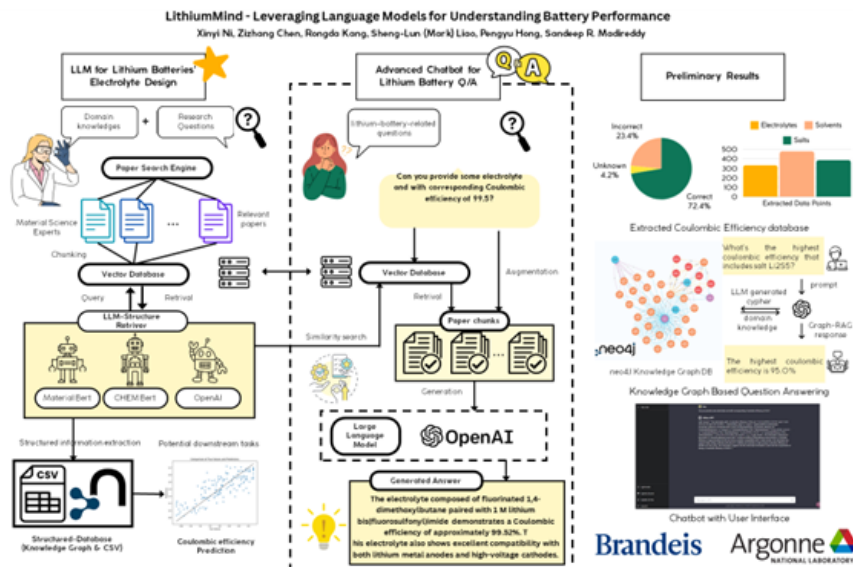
LithiumMind - Leveraging Language Models for Understanding Battery Performance

Xinyi Ni, Zizhang Chen, Rongda Kang, Sheng-Lun (Mark) Liao, Pengyu Hong, Sandeep R. Madireddy

LLM for Lithium Batteries' Electrolyte Design

Domain knowledges + Research Questions

Material Science Experts

Paper Search Engine

Relevant papers

Chunking

Vector Database

Query

Retrival

LLM-Structure Retriever

Material Bert

CHEM Bert

OpenAI

Structured information extraction

Potential downstream tasks

CSV

Structured-Database (Knowledge Graph & CSV)

Coulombic efficiency Prediction

Advanced Chatbot for Lithium Battery Q/A

Q A

Lithium-battery-related questions

Can you provide some electrolyte and with corresponding Coulombic efficiency of 99.5?

Vector Database

Augmentation

Retrival

Similarity search

Paper chunks

Generation

Large Language Model

OpenAI

Generated Answer

The electrolyte composed of fluorinated 1,4-dimethoxylbutane paired with 1 M lithium bis(fluorosulfonyl)imide demonstrates a Coulombic efficiency of approximately 99.52%. T his electrolyte also shows excellent compatibility with both lithium metal anodes and high-voltage cathodes.

Preliminary Results

Incorrect 23.4%

Unknown 4.2%

Correct 72.4%

Electrolytes

Solvents

Salts

500
400
300
200
100
0

Extracted Data Points

Extracted Coulombic Efficiency database

What's the highest coulombic efficiency that includes salt Li2S5?

prompt

LLM generated cypher

domain knowledge

Graph-RAG response

The highest coulombic efficiency is 95.0%

neo4j

neo4j Knowledge Graph DB

Knowledge Graph Based Question Answering

Chatbot with User Interface

Brandeis

Argonne NATIONAL LABORATORY